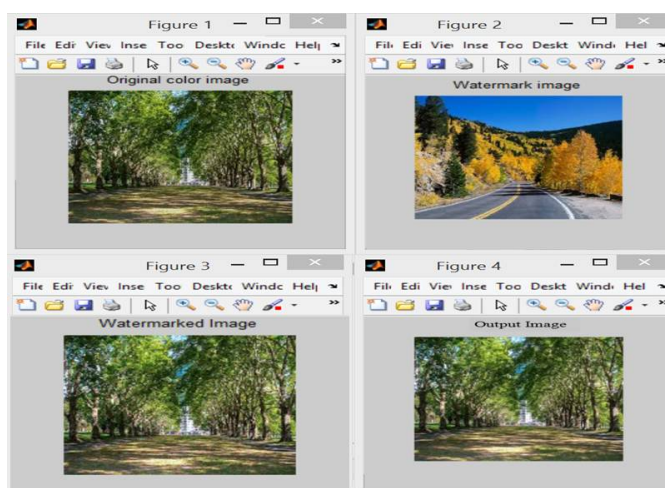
Figure 1

File Edi Viev Inse Too Deskt Windc Hel

Original color image

Figure 2

Fil Edi Vie Inse Too Deskt Wind Hel

Watermark image

Figure 3

File Edi Viev Inse Too Deskt Windc Hel

Watermarked Image

Figure 4

Fil Edi Vie Inse Too Deskt Wind Hel

Output Image